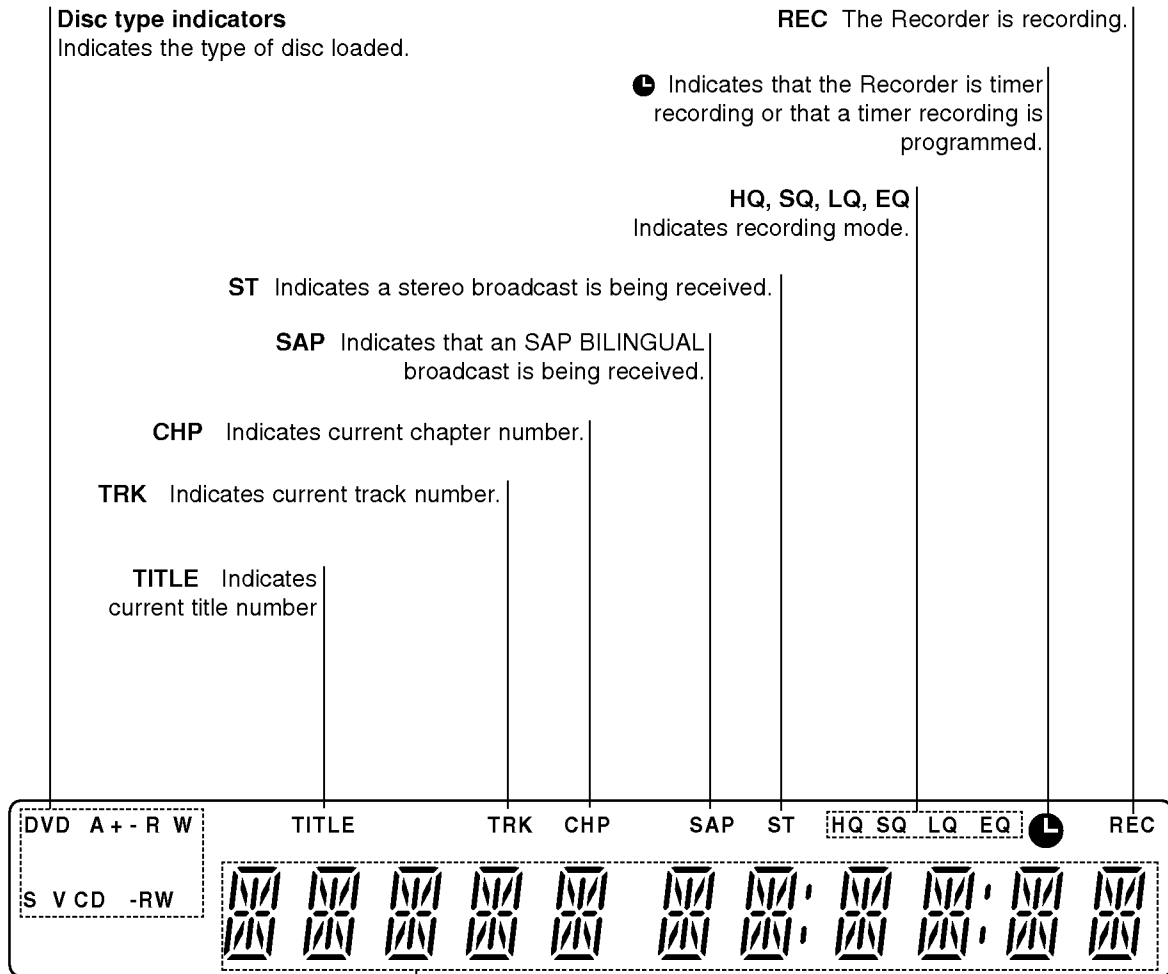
**Disc type indicators**
Indicates the type of disc loaded.

**REC** The Recorder is recording.

◷ Indicates that the Recorder is timer recording or that a timer recording is programmed.

**HQ, SQ, LQ, EQ**
Indicates recording mode.

**ST** Indicates a stereo broadcast is being received.

**SAP** Indicates that an SAP BILINGUAL broadcast is being received.

**CHP** Indicates current chapter number.

**TRK** Indicates current track number.

**TITLE** Indicates current title number

DVD A + - R W
S VCD -RW

TITLE TRK CHP SAP ST HQ SQ LQ EQ ◷ REC